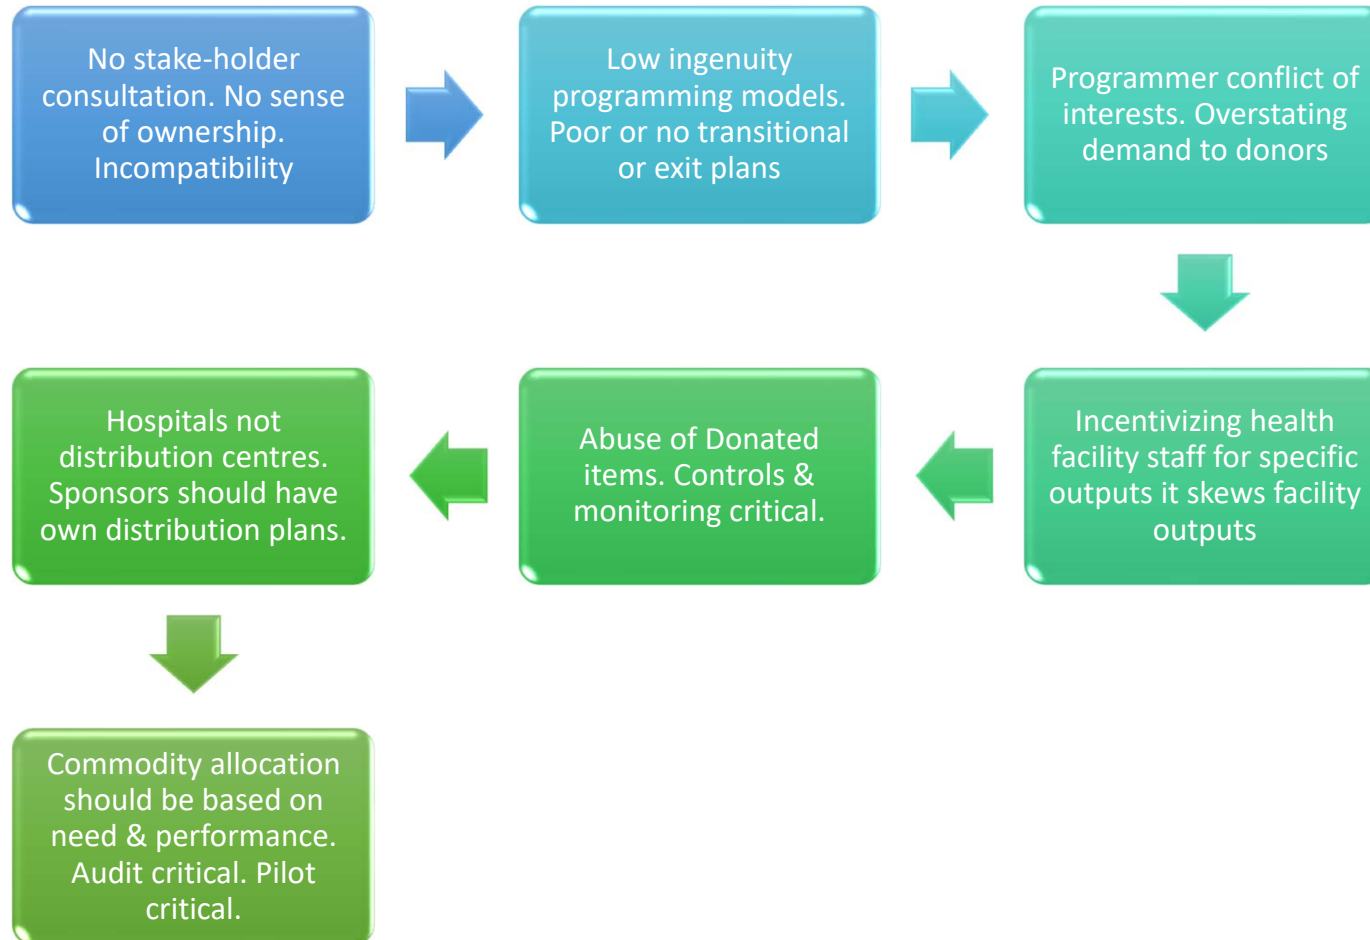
No stake-holder consultation. No sense of ownership. Incompatibility

Low ingenuity programming models. Poor or no transitional or exit plans

Programmer conflict of interests. Overstating demand to donors

Incentivizing health facility staff for specific outputs it skews facility outputs

Abuse of Donated items. Controls & monitoring critical.

Hospitals not distribution centres. Sponsors should have own distribution plans.

Commodity allocation should be based on need & performance. Audit critical. Pilot critical.